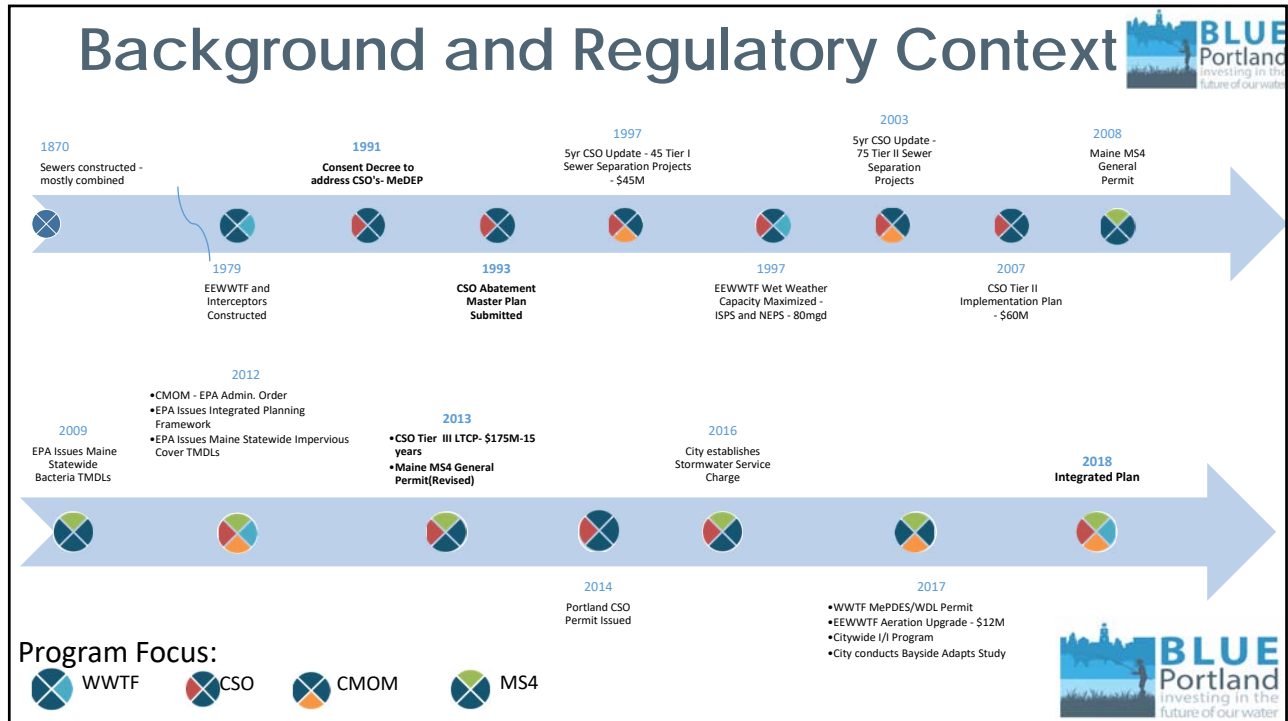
Background and Regulatory Context

BLUE Portland investing in the future of our water

1870
Sewers constructed - mostly combined

1979
EEWWTF and Interceptors Constructed

1991
Consent Decree to address CSO's- MeDEP

1993
CSO Abatement Master Plan Submitted

1997
5yr CSO Update - 45 Tier I Sewer Separation Projects - $45M

1997
EEWWTF Wet Weather Capacity Maximized - ISPS and NEPS - 80mgd

2003
5yr CSO Update - 75 Tier II Sewer Separation Projects

2007
CSO Tier II Implementation Plan - $60M

2008
Maine MS4 General Permit

2009
EPA Issues Maine Statewide Bacteria TMDLs

2012
•CMOM - EPA Admin. Order
•EPA Issues Integrated Planning Framework
•EPA Issues Maine Statewide Impervious Cover TMDLs

2013
•CSO Tier III LTCP- $175M-15 years
•Maine MS4 General Permit(Revised)

2014
Portland CSO Permit Issued

2016
City establishes Stormwater Service Charge

2017
•WWTF MePDES/WDL Permit
•EEWWTF Aeration Upgrade - $12M
•Citywide I/I Program
•City conducts Bayside Adapts Study

2018
Integrated Plan

Program Focus:
WWTF
CSO
CMOM
MS4

BLUE Portland investing in the future of our water